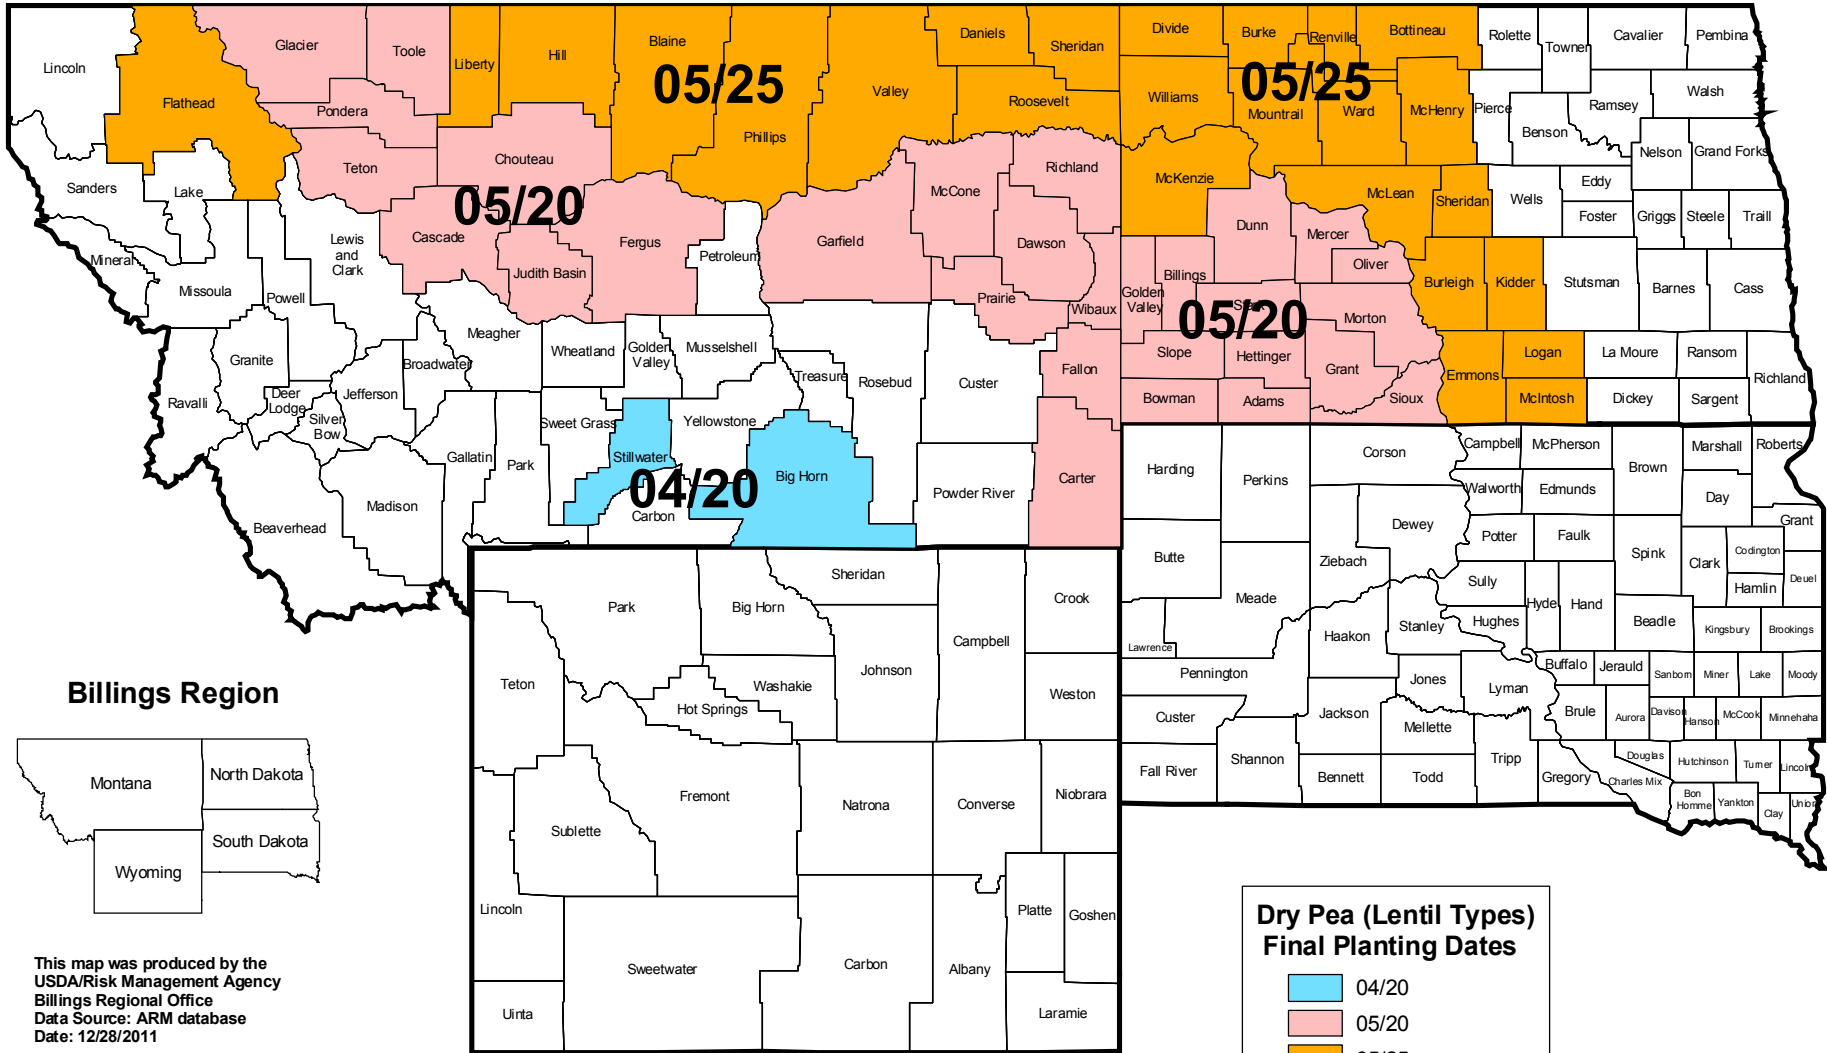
Lincoln
Flathead
Glacier
Toole
Liberty
Hill
Blaine
Daniels
Sheridan
Divide
Burke
Renville
Bottineau
Rolette
Towner
Cavalier
Pembina
05/25
05/25
Pondera
Valley
Roosevelt
Williams
Mountrail
Ward
McHenry
Pierce
Ramsey
Walsh
Phillips
Benson
Nelson
Grand Forks
Teton
Chouteau
Richland
McKenzie
Sanders
Lake
McCone
McLean
Sheridan
Wells
Eddy
05/20
Dunn
Foster
Griggs
Steele
Traill
Cascade
Fergus
Garfield
Dawson
Mercer
Lewis and Clark
Mineral
Petroleum
Oliver
Judith Basin
Billings
Burleigh
Kidder
Stutsman
Barnes
Cass
Missoula
Powell
Golden Valley
Prairie
Wibaux
Stark
05/20
Meagher
Morton
Granite
Broadwater
Wheatland
Golden Valley
Musselshell
Slope
Hettinger
Logan
La Moure
Ransom
Treasure
Rosebud
Custer
Fallon
Grant
Emmons
Richland
Deer Lodge
Jefferson
Ravalli
Silver Bow
Bowman
Adams
Sioux
McIntosh
Dickey
Sargent
Sweet Grass
Yellowstone
Stillwater
Gallatin
Park
Campbell
McPherson
Marshall
Roberts
Corson
Harding
Big Horn
04/20
Perkins
Brown
Carter
Carbon
Walworth
Edmunds
Day
Powder River
Madison
Beaverhead
Dewey
Grant
Potter
Faulk
Spink
Codington
Butte
Clark
Deuel
Sheridan
Ziebach
Sully
Hamlin
Park
Big Horn
Crook
Meade
Hyde
Hand
Campbell
Beadle
Kingsbury
Brookings
Haakon
Stanley
Hughes
Lawrence
Johnson
Buffalo
Jerauld
Sanborn
Miner
Lake
Moody
Pennington
Teton
Jones
Lyman
Washakie
Weston
Brule
Aurora
Davison
Hanson
McCook
Minnehaha
Hot Springs
Custer
Jackson
Mellette
Tripp
Douglas
Hutchinson
Turner
Lincoln
Gregory
Charles Mix
Fall River
Shannon
Bennett
Todd
Bon Homme
Yankton
Clay
Union
Fremont
Natrona
Converse
Niobrara
Sublette
Billings Region
Montana
North Dakota
South Dakota
Wyoming
Lincoln
Platte
Goshen
Sweetwater
Carbon
Albany
Uinta
Laramie
This map was produced by the USDA/Risk Management Agency Billings Regional Office Data Source: ARM database Date: 12/28/2011
Dry Pea (Lentil Types) Final Planting Dates
04/20
05/20
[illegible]